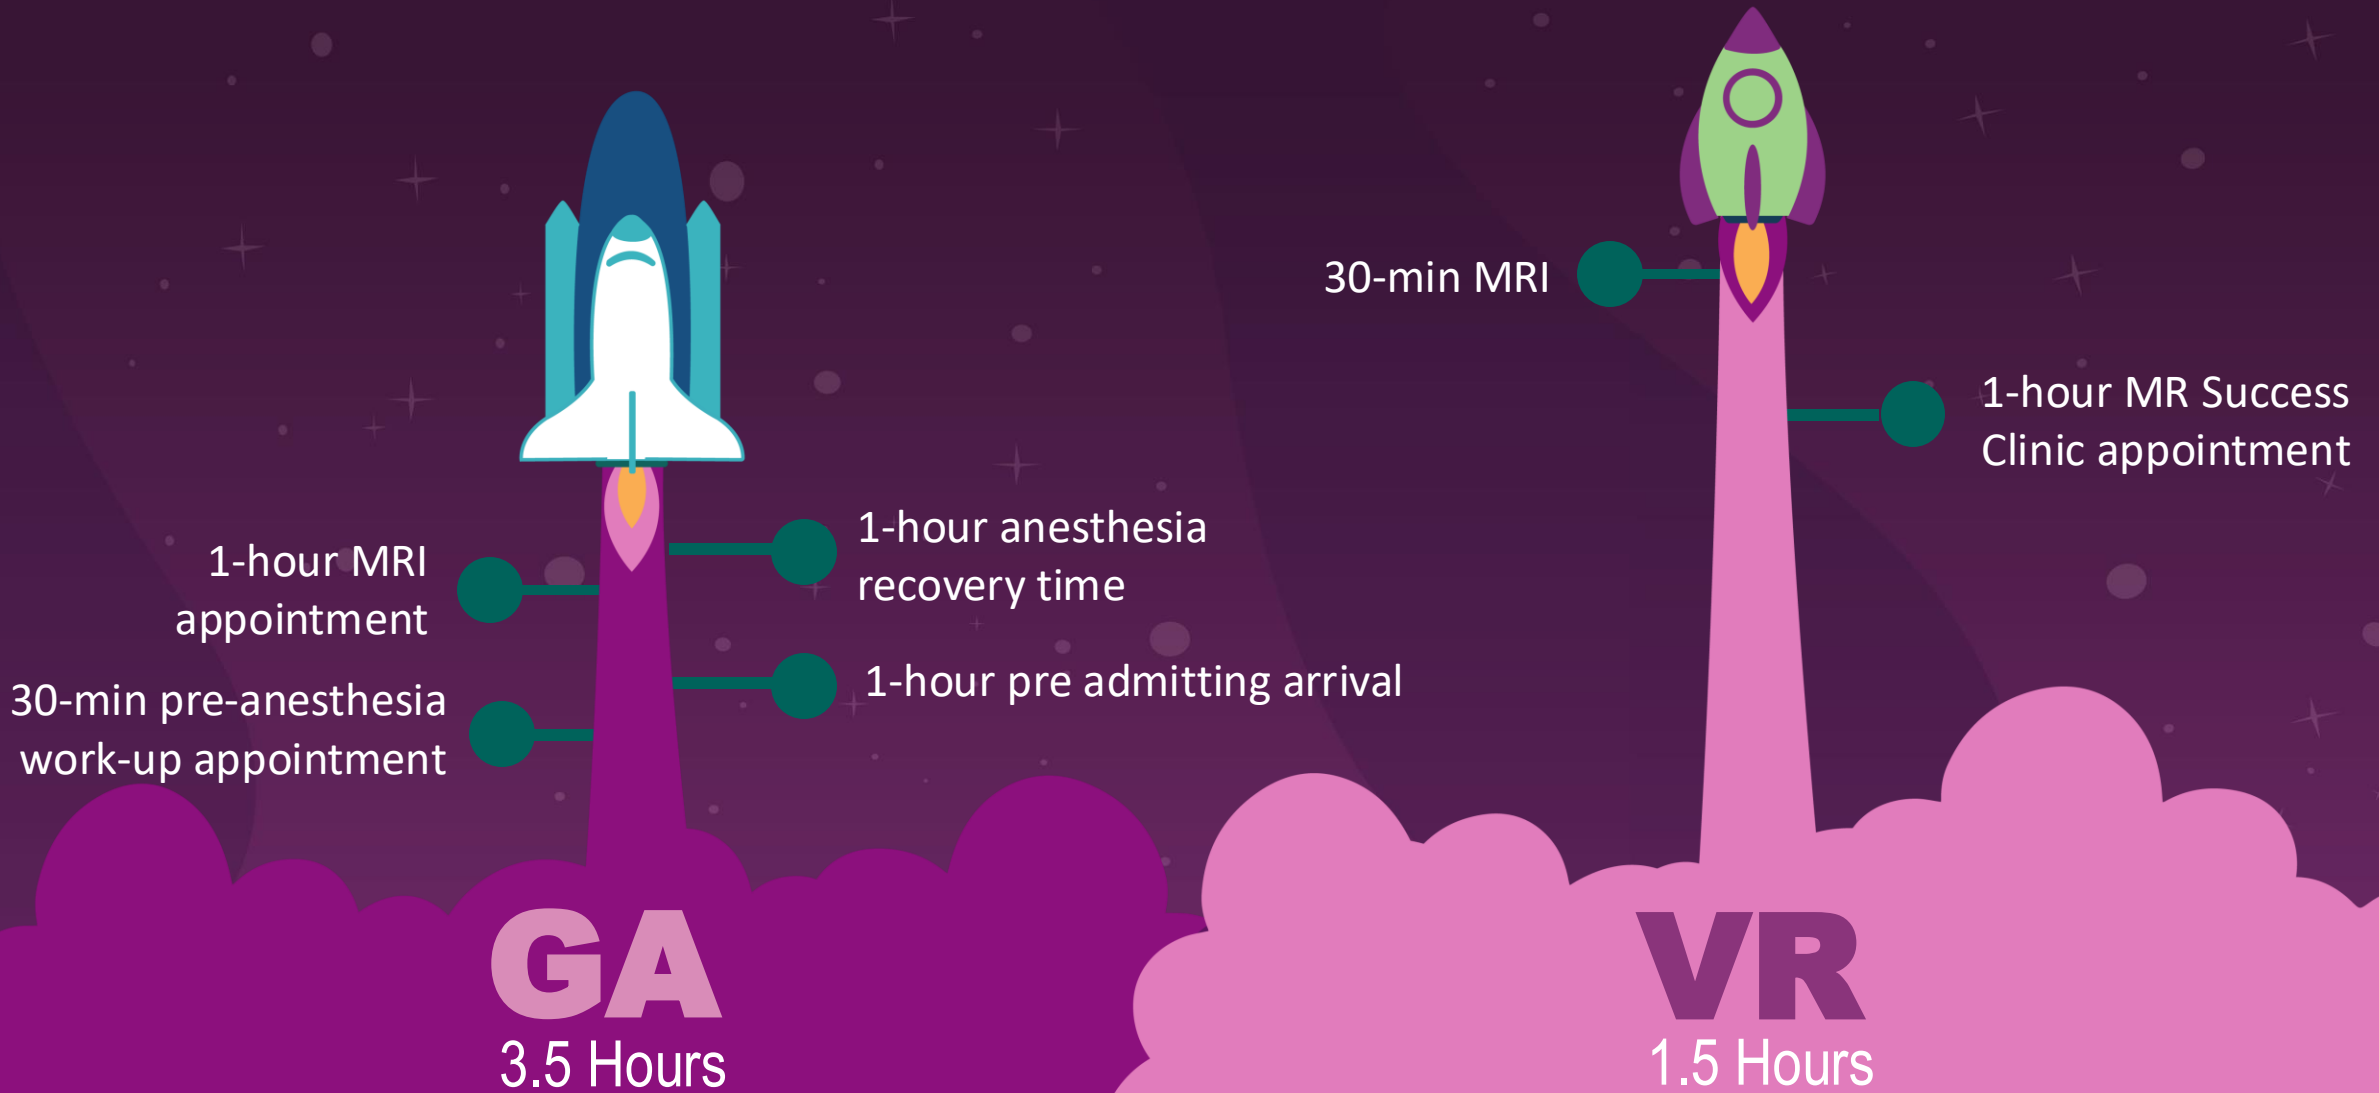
1-hour anesthesia recovery time

1-hour MRI appointment

1-hour pre admitting arrival

30-min pre-anesthesia work-up appointment

GA
3.5 Hours

30-min MRI

1-hour MR Success Clinic appointment

VR
1.5 Hours